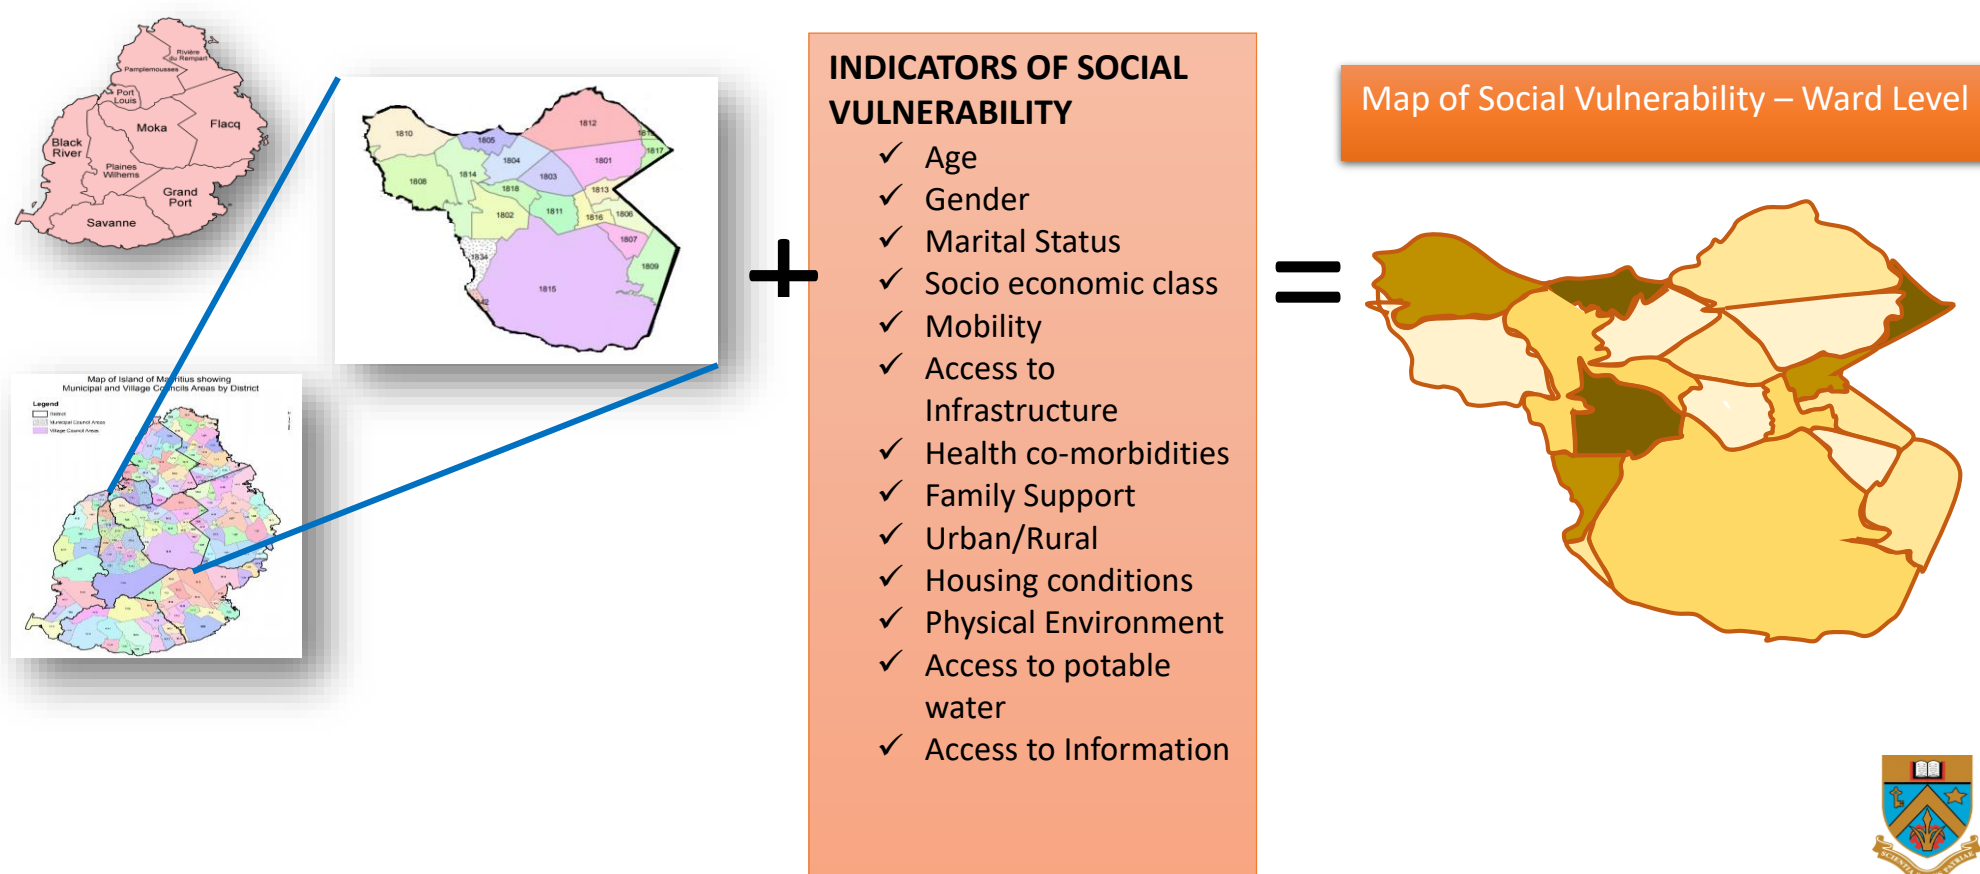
Rivière du Rempart
Pamplemousses
Port Louis
Moka
Flacq
Black River
Plaines Wilhems
Grand Port
Savanne

1810
1805
1812
1816
1817
1804
1801
1808
1814
1803
1818
1813
1802
1811
1816
1806
1807
1834
1809
1815
1842

Map of Island of Mauritius showing Municipal and Village Councils Areas by District
Legend
District
Municipal Council Areas
Village Council Areas

+

INDICATORS OF SOCIAL VULNERABILITY
✓ Age
✓ Gender
✓ Marital Status
✓ Socio economic class
✓ Mobility
✓ Access to Infrastructure
✓ Health co-morbidities
✓ Family Support
✓ Urban/Rural
✓ Housing conditions
✓ Physical Environment
✓ Access to potable water
✓ Access to Information

=

Map of Social Vulnerability – Ward Level

SCIENTIA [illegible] PATRIAE